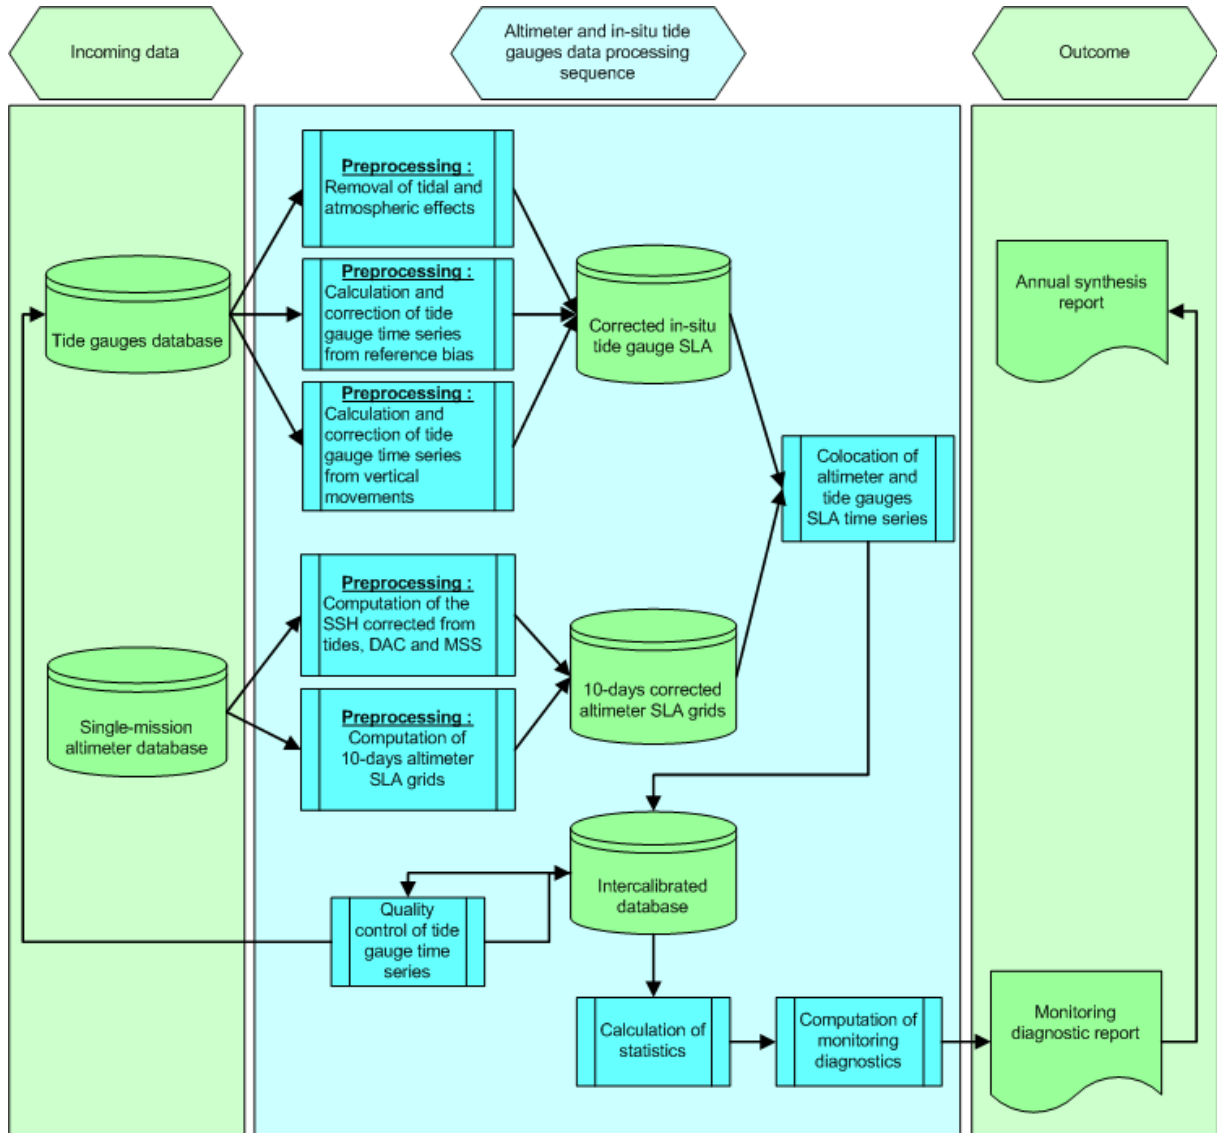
Incoming data

Altimeter and in-situ tide gauges data processing sequence

Outcome

Preprocessing : Removal of tidal and atmospheric effects

Preprocessing : Calculation and correction of tide gauge time series from reference bias

Preprocessing : Calculation and correction of tide gauge time series from vertical movements

Tide gauges database

Corrected in-situ tide gauge SLA

Annual synthesis report

Colocation of altimeter and tide gauges SLA time series

Preprocessing : Computation of the SSH corrected from tides, DAC and MSS

Preprocessing : Computation of 10-days altimeter SLA grids

Single-mission altimeter database

10-days corrected altimeter SLA grids

Intercalibrated database

Quality control of tide gauge time series

Calculation of statistics

Computation of monitoring diagnostics

Monitoring diagnostic report